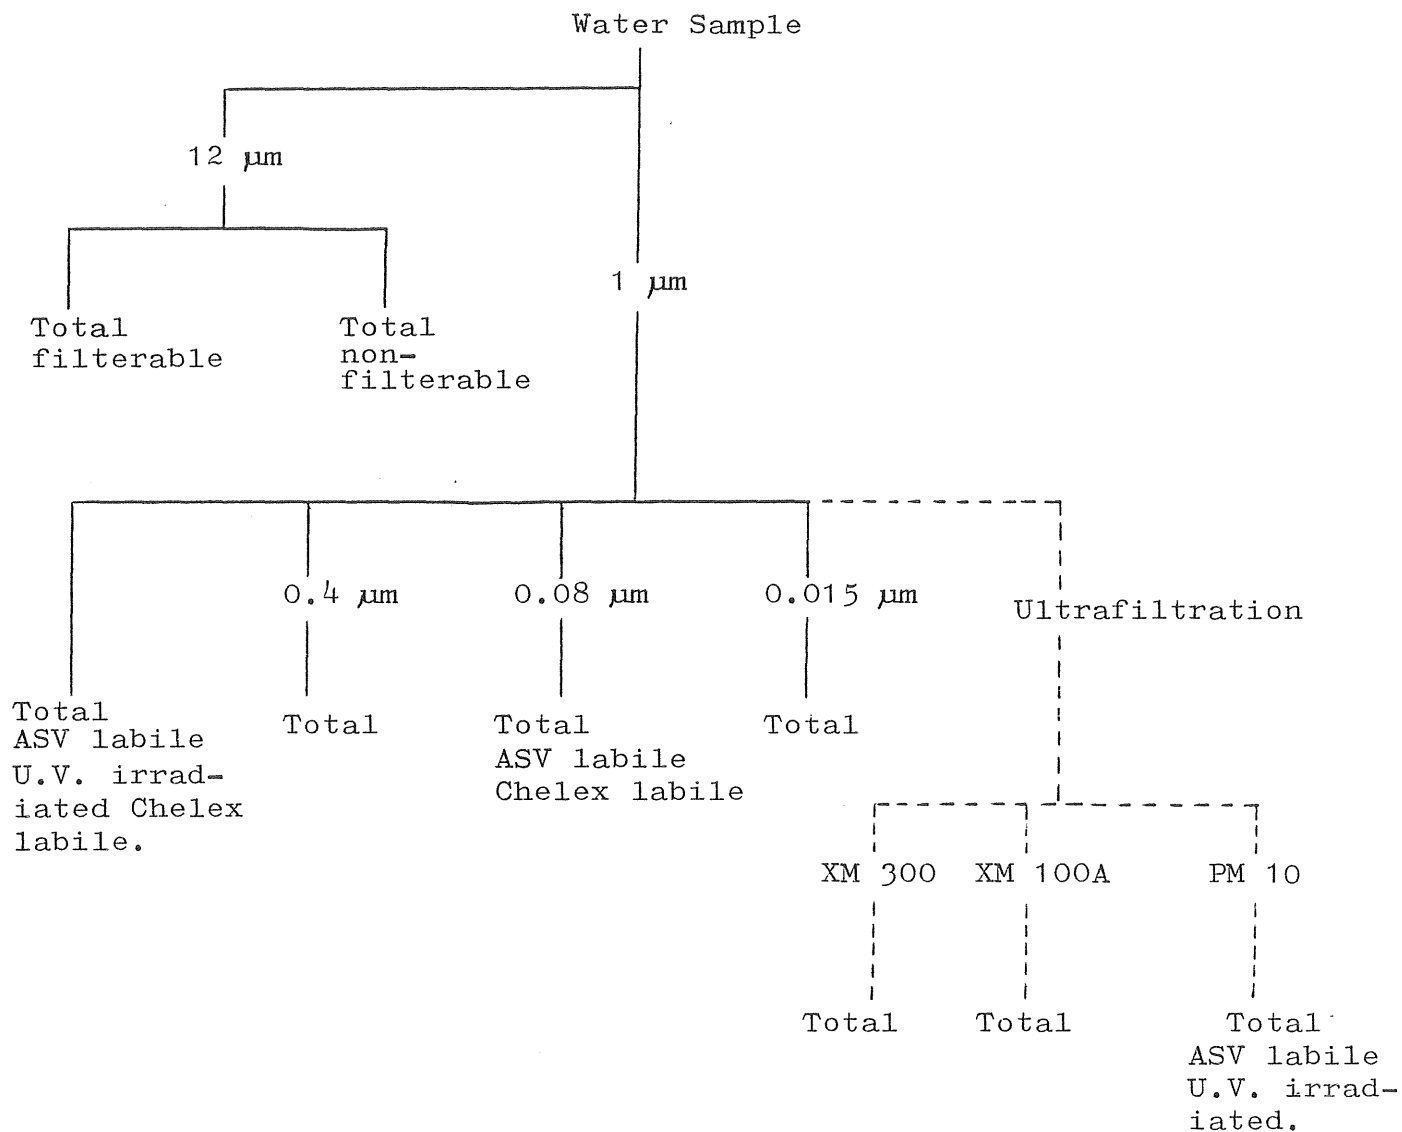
Water Sample

12 µm

Total filterable

Total non-filterable

1 µm

Total ASV labile U.V. irradiated Chelex labile.

0.4 µm

Total

0.08 µm

Total ASV labile Chelex labile

0.015 µm

Total

Ultrafiltration

XM 300

Total

XM 100A

Total

PM 10

Total ASV labile U.V. irradiated.